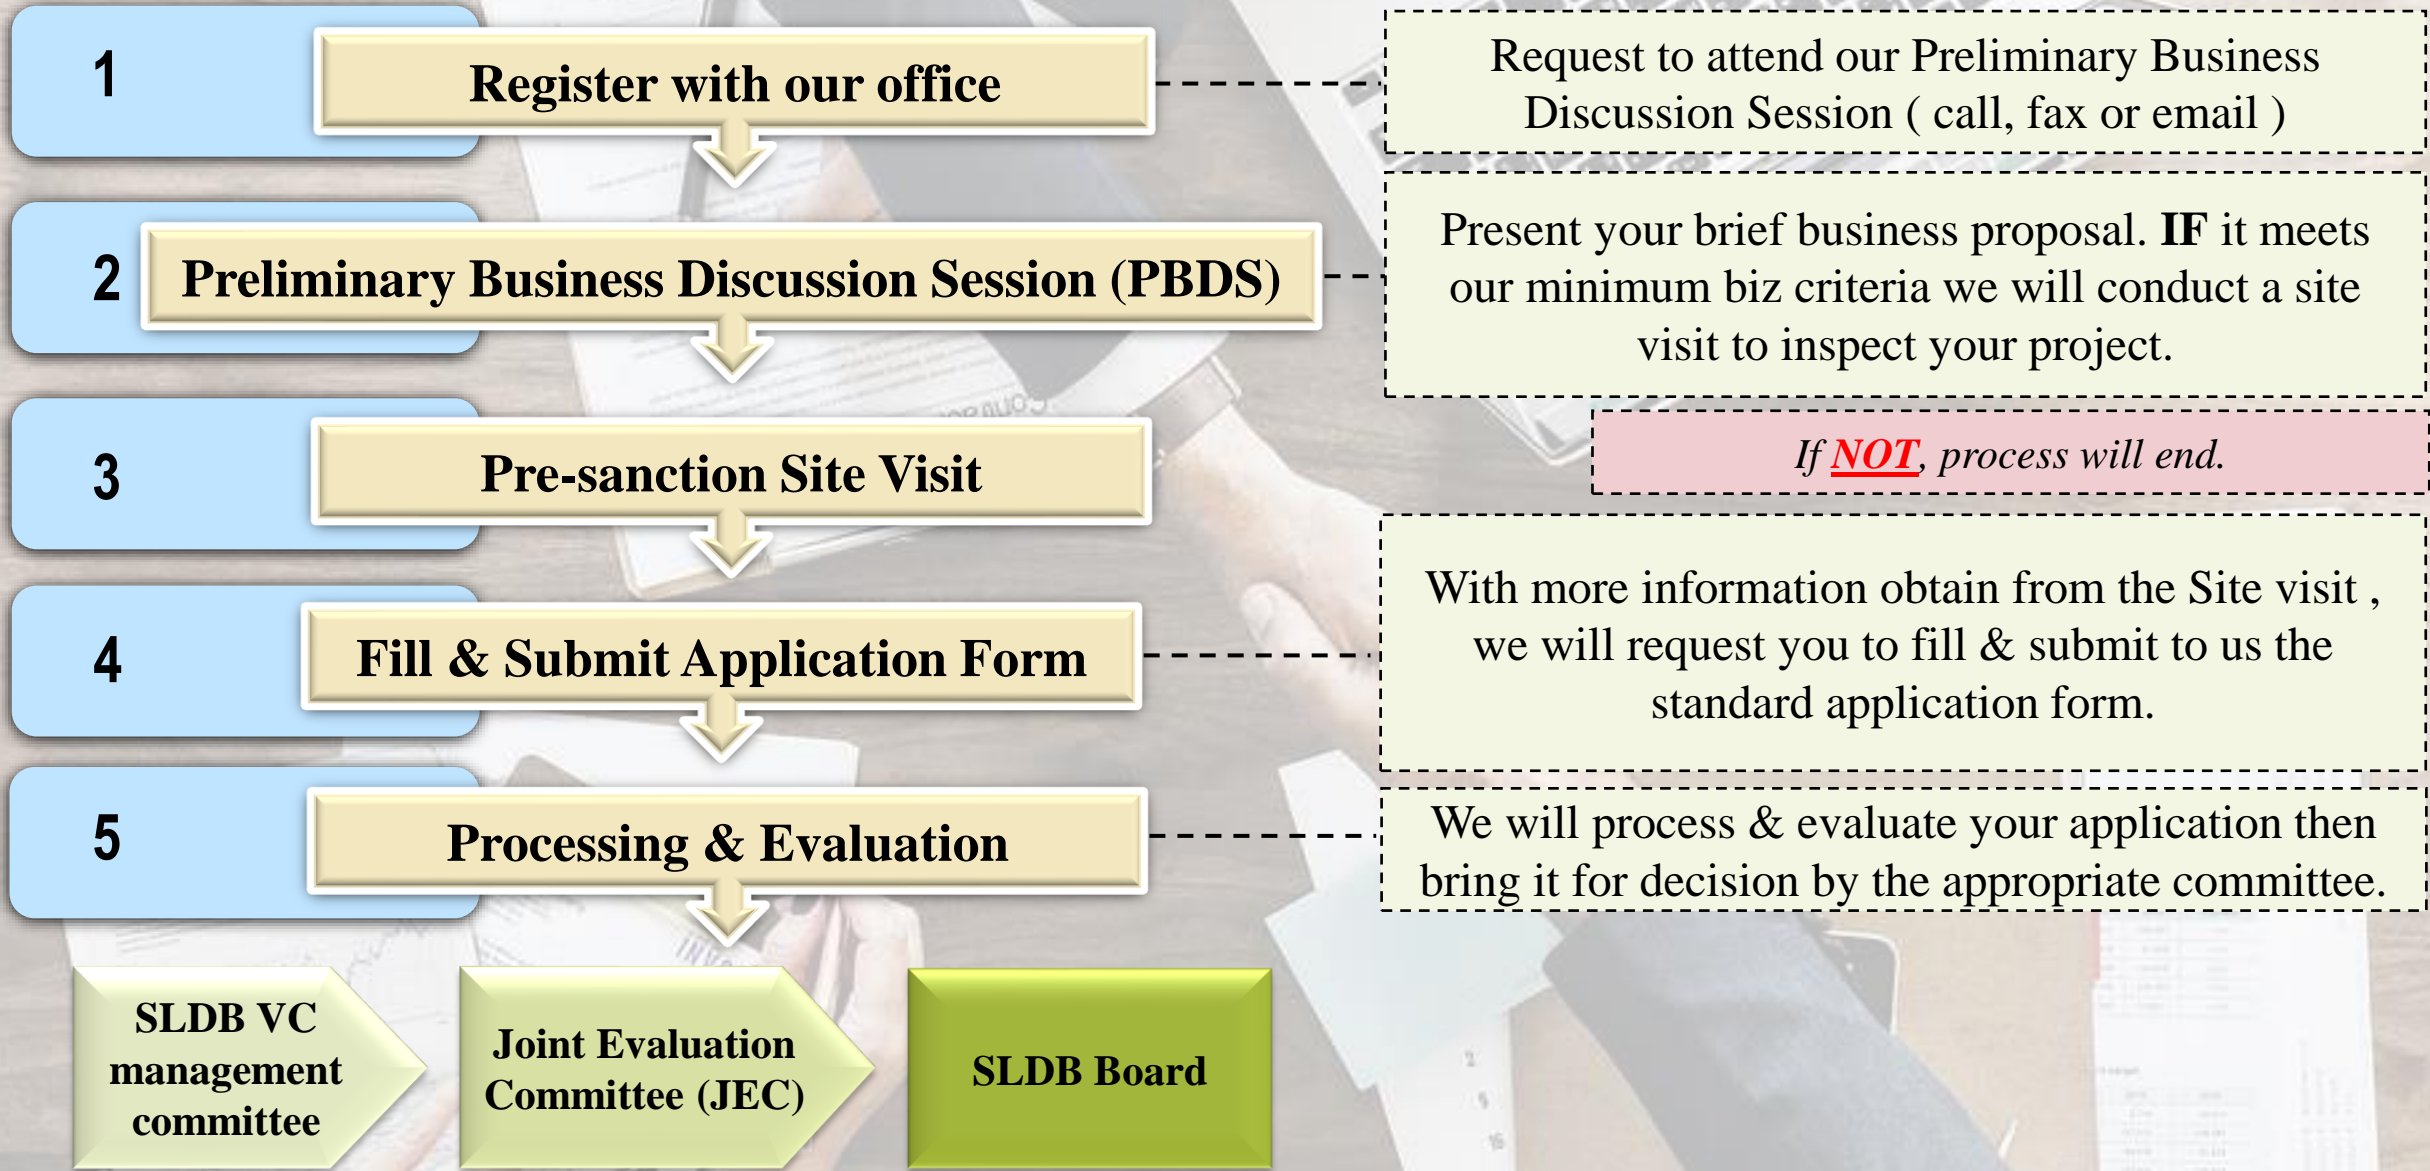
1 Register with our office

Request to attend our Preliminary Business Discussion Session ( call, fax or email )

2 Preliminary Business Discussion Session (PBDS)

Present your brief business proposal. IF it meets our minimum biz criteria we will conduct a site visit to inspect your project.

If NOT, process will end.

3 Pre-sanction Site Visit

4 Fill & Submit Application Form

With more information obtain from the Site visit , we will request you to fill & submit to us the standard application form.

5 Processing & Evaluation

We will process & evaluate your application then bring it for decision by the appropriate committee.

SLDB VC management committee

Joint Evaluation Committee (JEC)

SLDB Board